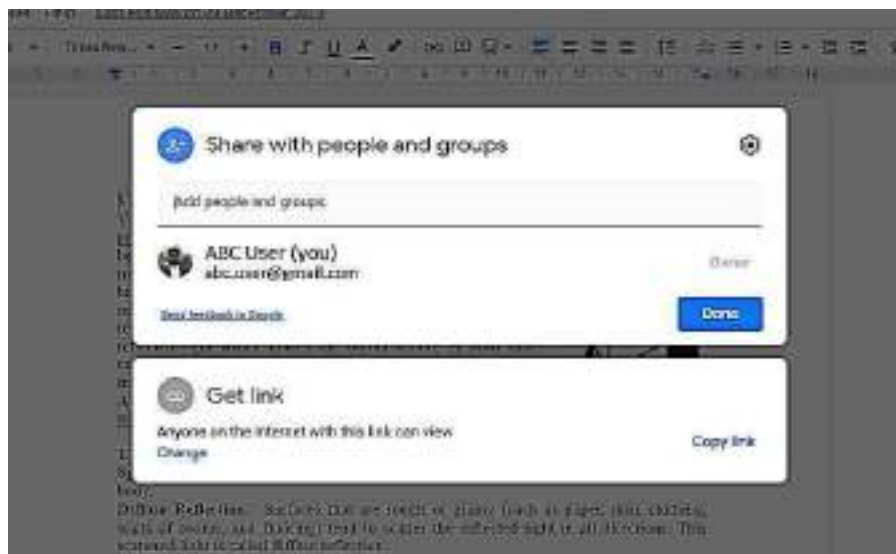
Share with people and groups

Add people and groups

ABC User (you)
abc.user@gmail.com

Owner

Send feedback to Google

Done

Get link

Anyone on the internet with this link can view
Change

Copy link

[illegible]
Diffuse Reflection: Surfaces that are rough or plain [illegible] as paper, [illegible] walls of rooms, and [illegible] tend to scatter the reflected light in all directions. This scattered light is called diffuse reflection.